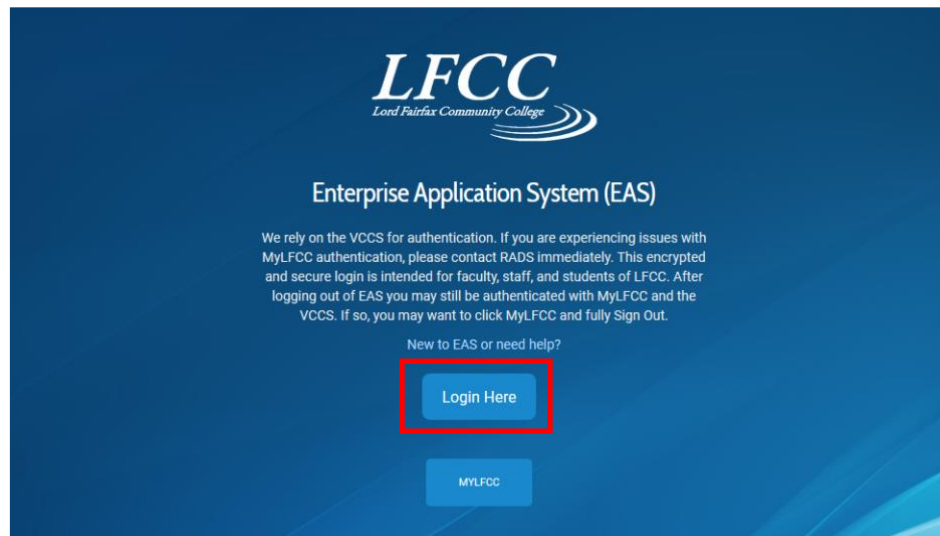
LFCC
Lord Fairfax Community College

Enterprise Application System (EAS)

We rely on the VCCS for authentication. If you are experiencing issues with MyLFCC authentication, please contact RADS immediately. This encrypted and secure login is intended for faculty, staff, and students of LFCC. After logging out of EAS you may still be authenticated with MyLFCC and the VCCS. If so, you may want to click MyLFCC and fully Sign Out.

New to EAS or need help?

Login Here

MYLFCC